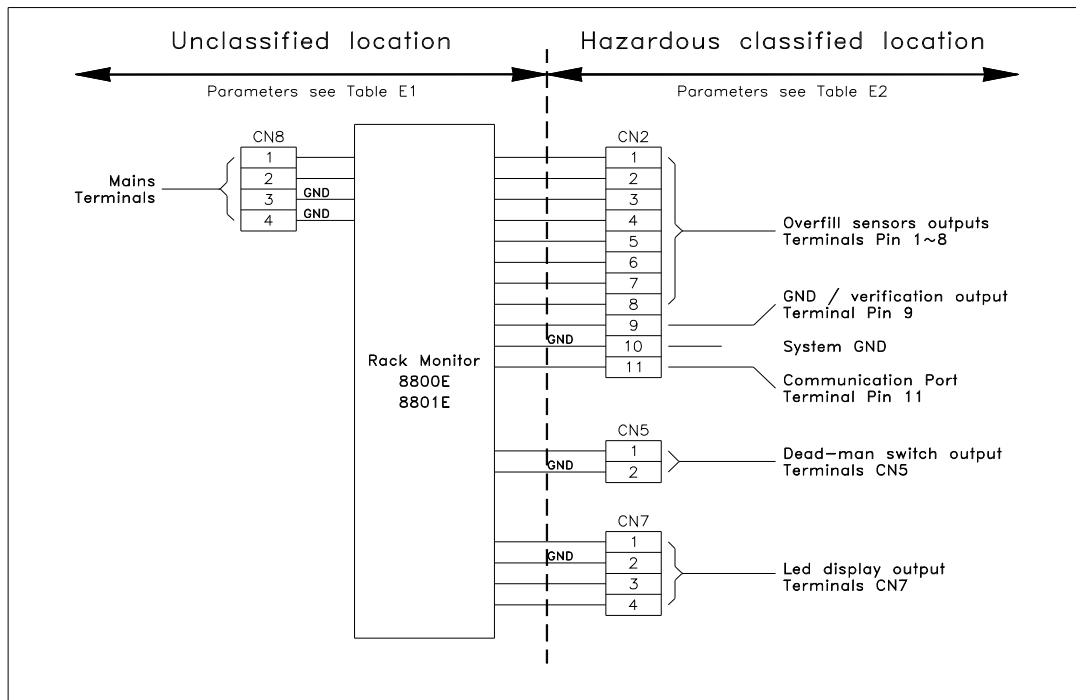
Unclassified location

Hazardous classified location

Parameters see Table E1

Parameters see Table E2

CN8

1
2
3
4

GND
GND

Mains Terminals

Rack Monitor
8800E
8801E

CN2

1
2
3
4
5
6
7
8
9
10
11

GND

Overfill sensors outputs Terminals Pin 1~8

GND / verification output Terminal Pin 9

System GND

Communication Port Terminal Pin 11

CN5

1
2

GND

Dead-man switch output Terminals CN5

CN7

1
2
3
4

GND

Led display output Terminals CN7